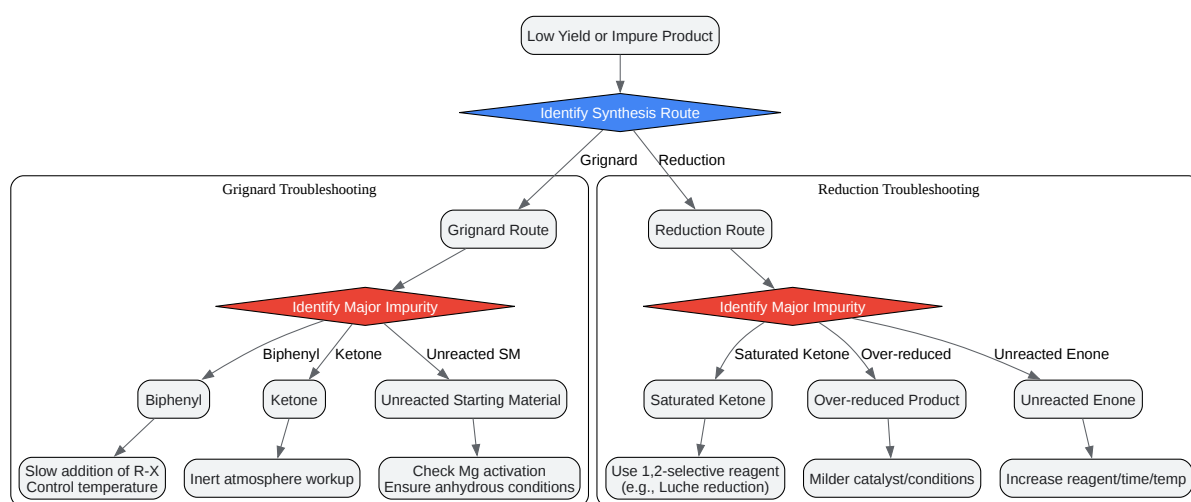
Low Yield or Impure Product

Identify Synthesis Route

Grignard

Reduction

Grignard Troubleshooting

Grignard Route

Identify Major Impurity

Biphenyl

Ketone

Unreacted SM

Biphenyl

Ketone

Unreacted Starting Material

Slow addition of R-X
Control temperature

Inert atmosphere workup

Check Mg activation
Ensure anhydrous conditions

Reduction Troubleshooting

Reduction Route

Identify Major Impurity

Saturated Ketone

Over-reduced

Unreacted Enone

Saturated Ketone

Over-reduced Product

Unreacted Enone

Use 1,2-selective reagent
(e.g., Luche reduction)

Milder catalyst/conditions

Increase reagent/time/temp